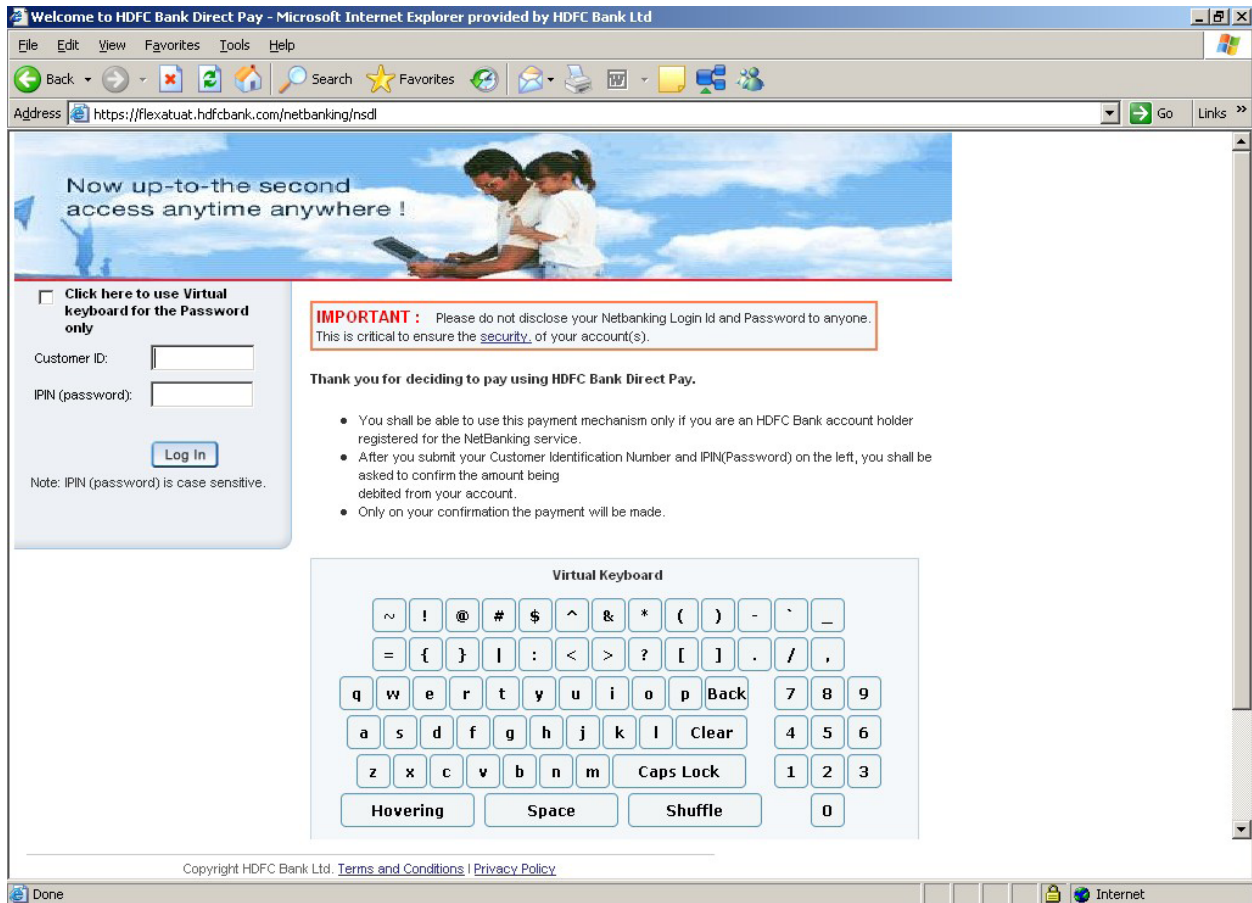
Welcome to HDFC Bank Direct Pay - Microsoft Internet Explorer provided by HDFC Bank Ltd

File Edit View Favorites Tools Help

Back Search Favorites

Address https://flexatuat.hdfcbank.com/netbanking/nsdl Go Links »

Now up-to-the second access anytime anywhere !

Click here to use Virtual keyboard for the Password only

Customer ID:

IPIN (password):

Log In

Note: IPIN (password) is case sensitive.

IMPORTANT : Please do not disclose your Netbanking Login Id and Password to anyone. This is critical to ensure the security. of your account(s).

Thank you for deciding to pay using HDFC Bank Direct Pay.

- You shall be able to use this payment mechanism only if you are an HDFC Bank account holder registered for the NetBanking service.
- After you submit your Customer Identification Number and IPIN(Password) on the left, you shall be asked to confirm the amount being debited from your account.
- Only on your confirmation the payment will be made.

Virtual Keyboard

~ ! @ # $ ^ & * ( ) - ` _

= { } | : < > ? [ ] . / ,

q w e r t y u i o p Back 7 8 9

a s d f g h j k l Clear 4 5 6

z x c v b n m Caps Lock 1 2 3

Hovering Space Shuffle 0

Copyright HDFC Bank Ltd. Terms and Conditions | Privacy Policy

Done Internet